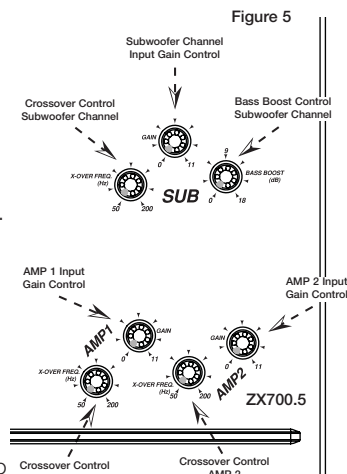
Figure 5

Subwoofer Channel Input Gain Control

Crossover Control Subwoofer Channel

Bass Boost Control Subwoofer Channel

GAIN
0
11

X-OVER FREQ. (Hz)
50
200

9
BASS BOOST (dB)
0
18

SUB

AMP 1 Input Gain Control

AMP 2 Input Gain Control

AMP1
GAIN
0
11

X-OVER FREQ. (Hz)
50
200

X-OVER FREQ. (Hz)
50
200

GAIN
0
11
AMP2

ZX700.5

Crossover Control

Crossover Control AMP 2